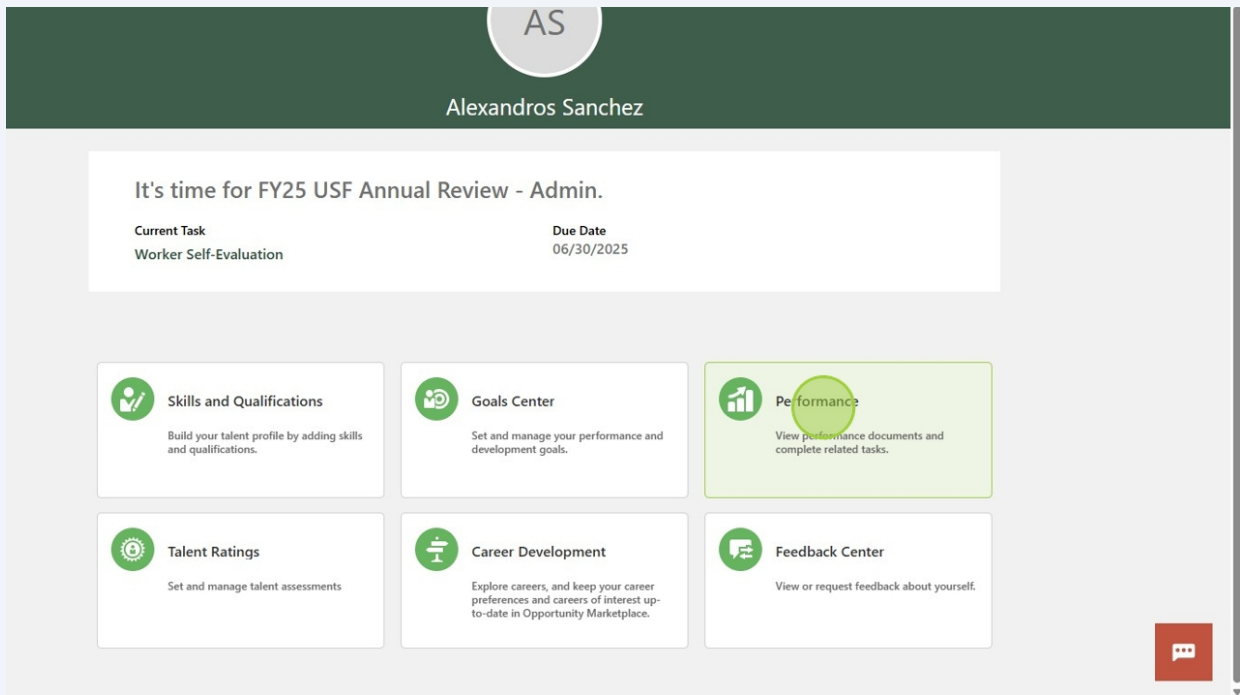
AS

Alexandros Sanchez

It's time for FY25 USF Annual Review - Admin.

Current Task
Worker Self-Evaluation

Due Date
06/30/2025

Skills and Qualifications
Build your talent profile by adding skills and qualifications.

Goals Center
Set and manage your performance and development goals.

Performance
View performance documents and complete related tasks.

Talent Ratings
Set and manage talent assessments

Career Development
Explore careers, and keep your career preferences and careers of interest up-to-date in Opportunity Marketplace.

Feedback Center
View or request feedback about yourself.